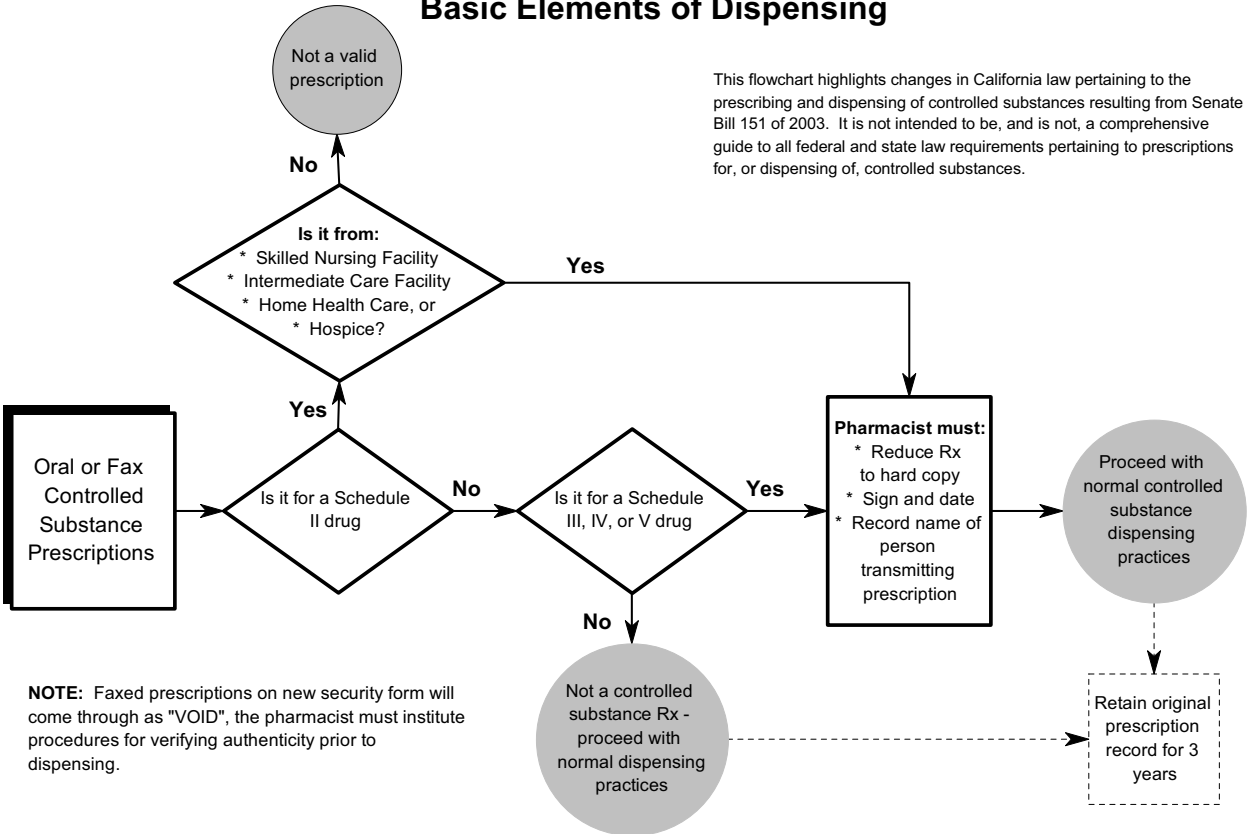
Basic Elements of Dispensing

Not a valid prescription

This flowchart highlights changes in California law pertaining to the prescribing and dispensing of controlled substances resulting from Senate Bill 151 of 2003. It is not intended to be, and is not, a comprehensive guide to all federal and state law requirements pertaining to prescriptions for, or dispensing of, controlled substances.

No

Is it from:
* Skilled Nursing Facility
* Intermediate Care Facility
* Home Health Care, or
* Hospice?

Yes

Yes

Oral or Fax Controlled Substance Prescriptions

Is it for a Schedule II drug

No

Is it for a Schedule III, IV, or V drug

Yes

Pharmacist must:
* Reduce Rx to hard copy
* Sign and date
* Record name of person transmitting prescription

Proceed with normal controlled substance dispensing practices

No

NOTE: Faxed prescriptions on new security form will come through as "VOID", the pharmacist must institute procedures for verifying authenticity prior to dispensing.

Not a controlled substance Rx - proceed with normal dispensing practices

Retain original prescription record for 3 years